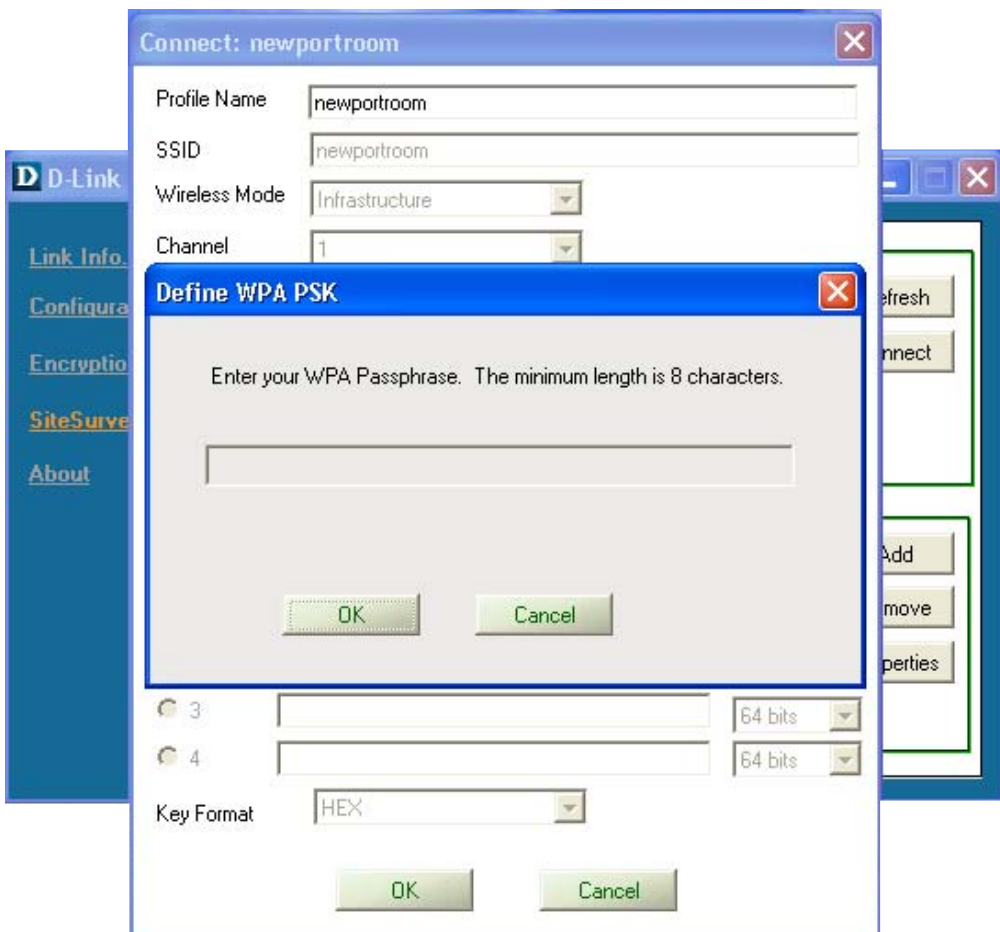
Connect: newportroom

Profile Name newportroom

SSID newportroom

Wireless Mode Infrastructure

Channel 1

D D-Link

Link Info.

Configura

Encryptio

SiteSurve

About

efresh

nnect

Add

move

perties

Define WPA PSK

Enter your WPA Passphrase. The minimum length is 8 characters.

OK Cancel

3 64 bits

4 64 bits

Key Format HEX

OK Cancel